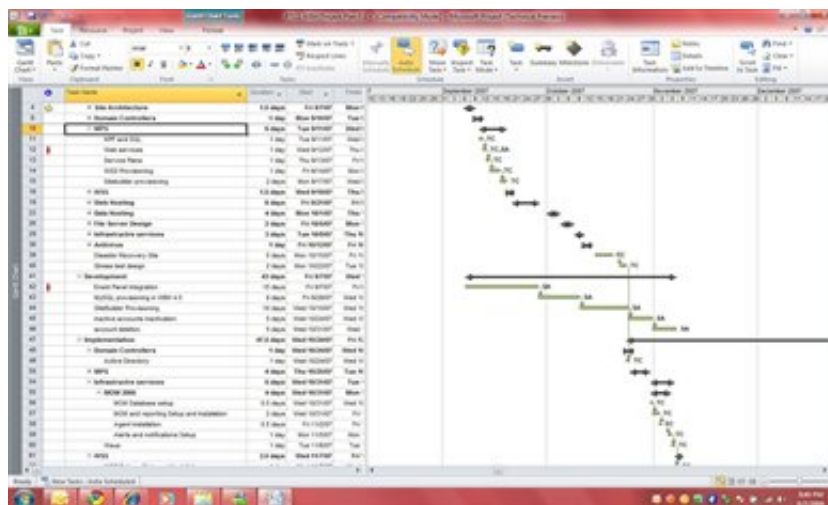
Task Name
Site Architecture
Domain Controllers
WFS
Service Plans
Infrastructure services
Antivirus
Development
Implementation
Domain Controllers
Active Directory
WFS
Infrastructure services
SCOM 2007
Agent installation
September 2007
October 2007
November 2007
December 2007
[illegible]